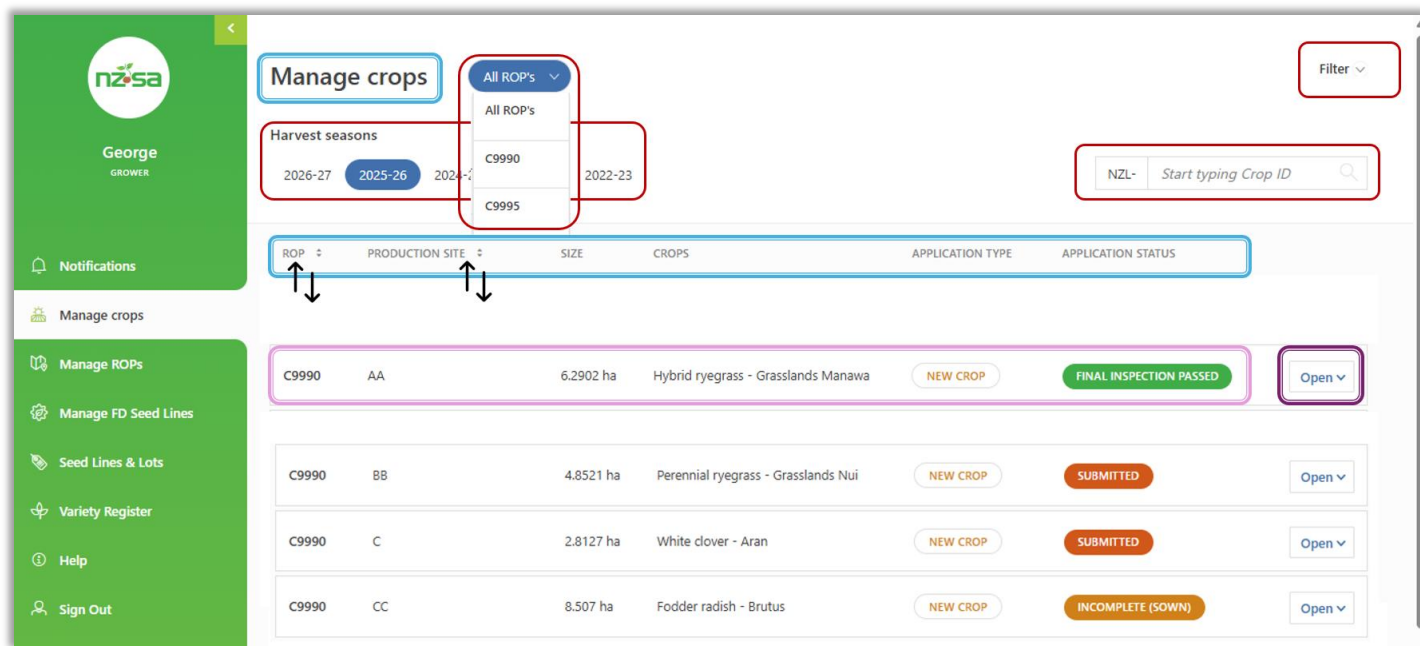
nzsa

George
GROWER

Notifications
Manage crops
Manage ROPs
Manage FD Seed Lines
Seed Lines & Lots
Variety Register
Help
Sign Out

Manage crops

All ROP's
All ROP's
C9990
C9995

Filter

Harvest seasons
2026-27 2025-26 2024-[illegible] 2022-23

NZL- Start typing Crop ID

| ROP | PRODUCTION SITE | SIZE | CROPS | APPLICATION TYPE | APPLICATION STATUS | |
|---|---|---|---|---|---|---|
| C9990 | AA | 6.2902 ha | Hybrid ryegrass - Grasslands Manawa | NEW CROP | FINAL INSPECTION PASSED | Open |
| C9990 | BB | 4.8521 ha | Perennial ryegrass - Grasslands Nui | NEW CROP | SUBMITTED | Open |
| C9990 | C | 2.8127 ha | White clover - Aran | NEW CROP | SUBMITTED | Open |
| C9990 | CC | 8.507 ha | Fodder radish - Brutus | NEW CROP | INCOMPLETE (SOWN) | Open |